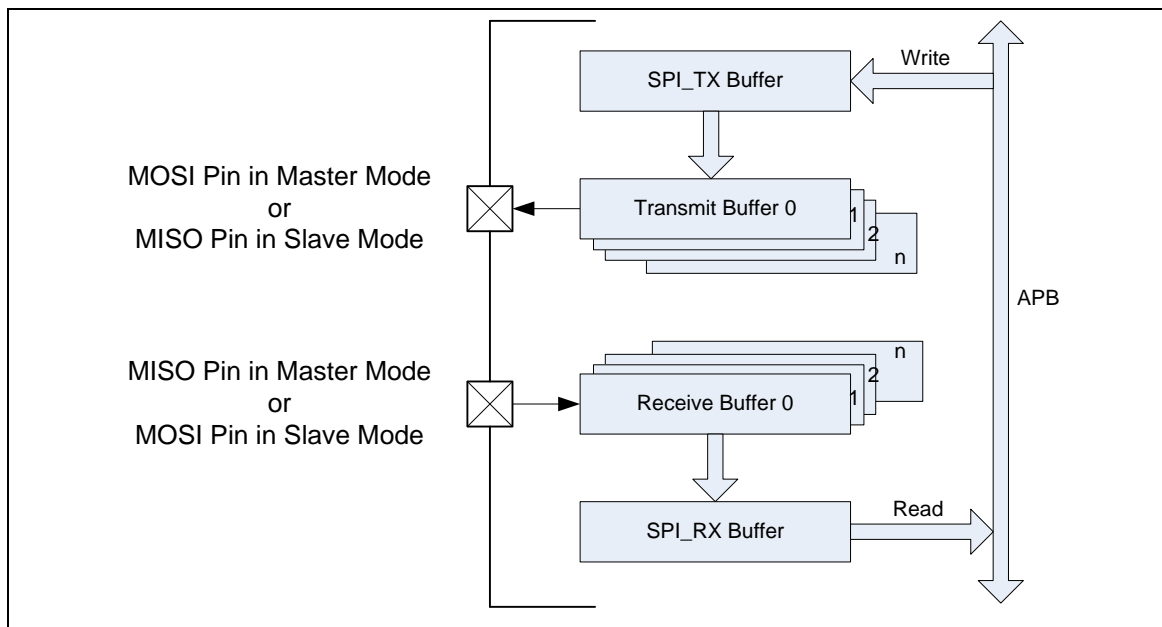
Write

SPI_TX Buffer

MOSI Pin in Master Mode
or
MISO Pin in Slave Mode

Transmit Buffer 0

1

2

n

APB

n

MISO Pin in Master Mode
or
MOSI Pin in Slave Mode

2

Receive Buffer 0

1

Read

SPI_RX Buffer